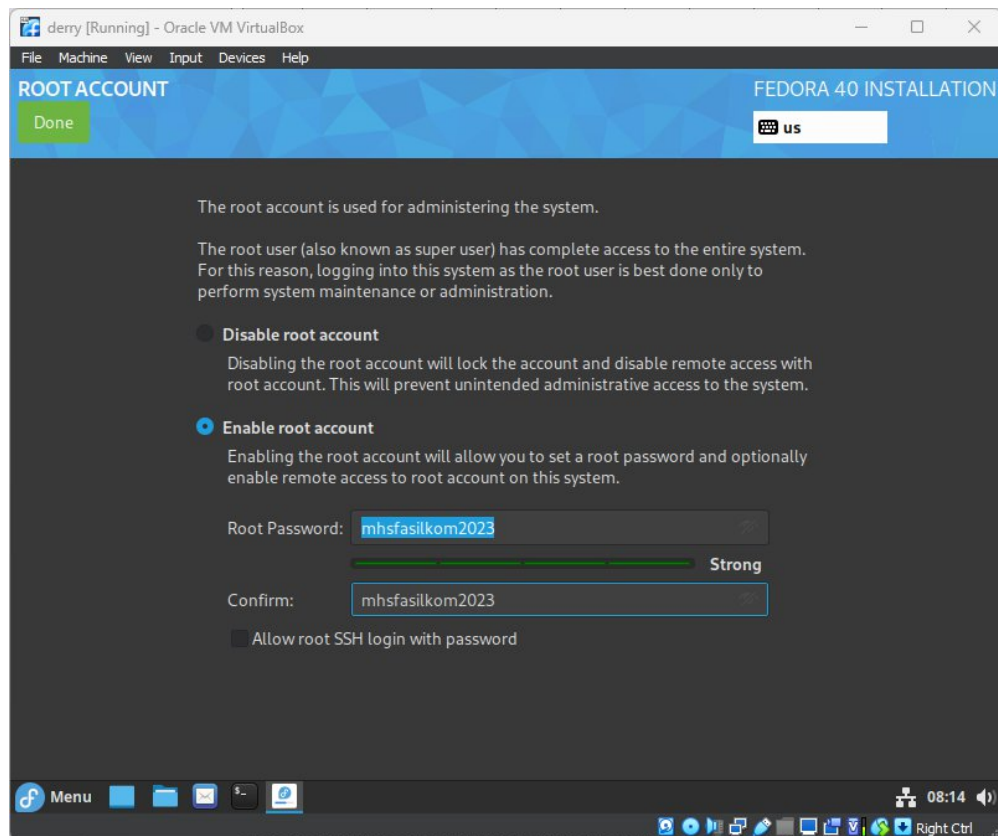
derry [Running] - Oracle VM VirtualBox

File Machine View Input Devices Help

ROOT ACCOUNT

Done

FEDORA 40 INSTALLATION

us

The root account is used for administering the system.

The root user (also known as super user) has complete access to the entire system. For this reason, logging into this system as the root user is best done only to perform system maintenance or administration.

Disable root account

Disabling the root account will lock the account and disable remote access with root account. This will prevent unintended administrative access to the system.

Enable root account

Enabling the root account will allow you to set a root password and optionally enable remote access to root account on this system.

Root Password: mhsfasilkom2023

Strong

Confirm: mhsfasilkom2023

Allow root SSH login with password

Menu

08:14

Right Ctrl